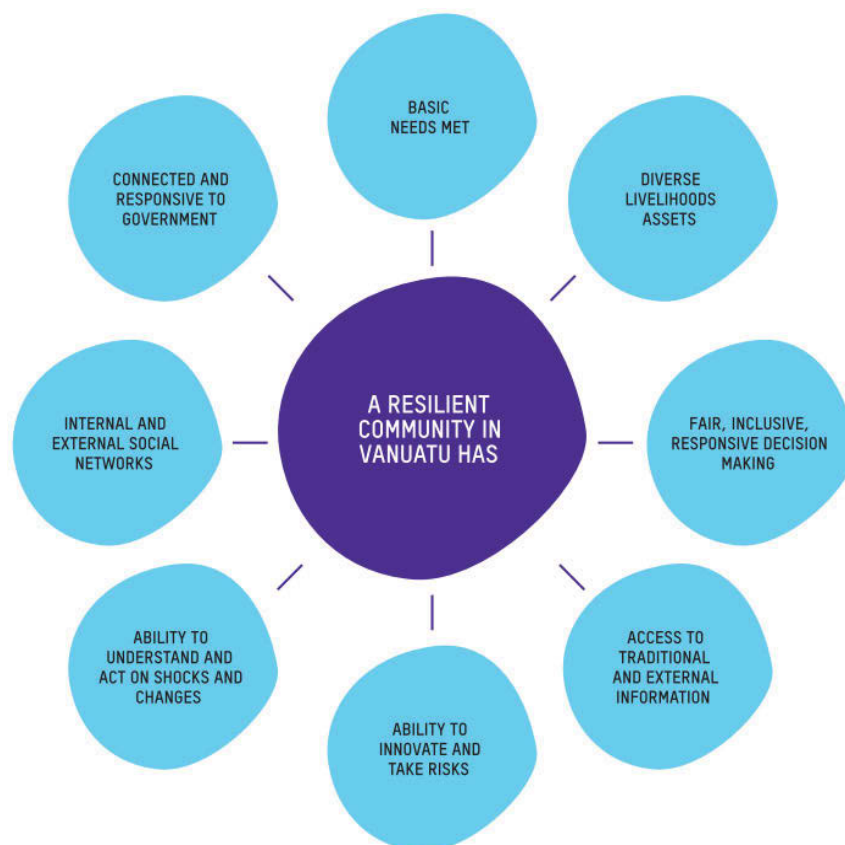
A RESILIENT COMMUNITY IN VANUATU HAS

BASIC NEEDS MET

DIVERSE LIVELIHOODS ASSETS

FAIR, INCLUSIVE, RESPONSIVE DECISION MAKING

ACCESS TO TRADITIONAL AND EXTERNAL INFORMATION

ABILITY TO INNOVATE AND TAKE RISKS

ABILITY TO UNDERSTAND AND ACT ON SHOCKS AND CHANGES

INTERNAL AND EXTERNAL SOCIAL NETWORKS

CONNECTED AND RESPONSIVE TO GOVERNMENT